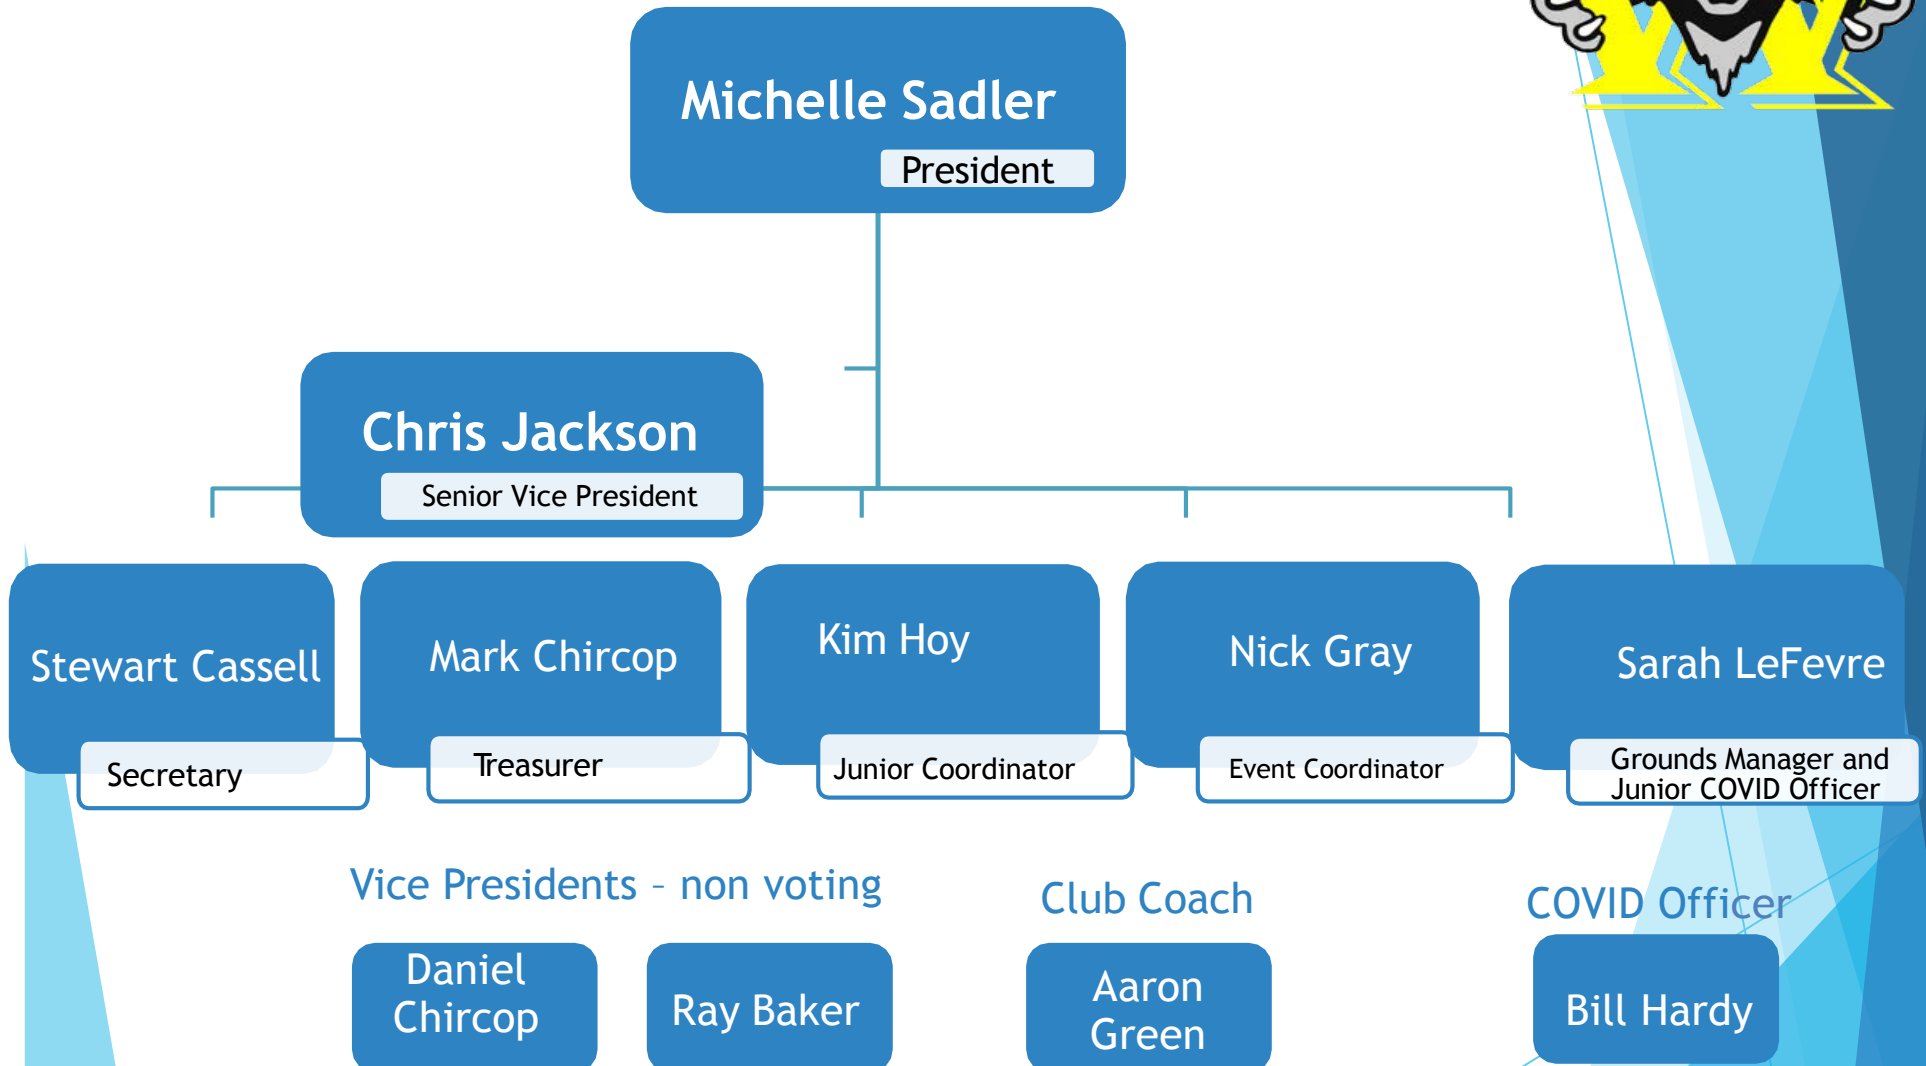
Michelle Sadler
President

Chris Jackson
Senior Vice President

Stewart Cassell
Secretary

Mark Chircop
Treasurer

Kim Hoy
Junior Coordinator

Nick Gray
Event Coordinator

Sarah LeFevre
Grounds Manager and Junior COVID Officer

Vice Presidents – non voting

Daniel Chircop

Ray Baker

Club Coach

Aaron Green

COVID Officer

Bill Hardy